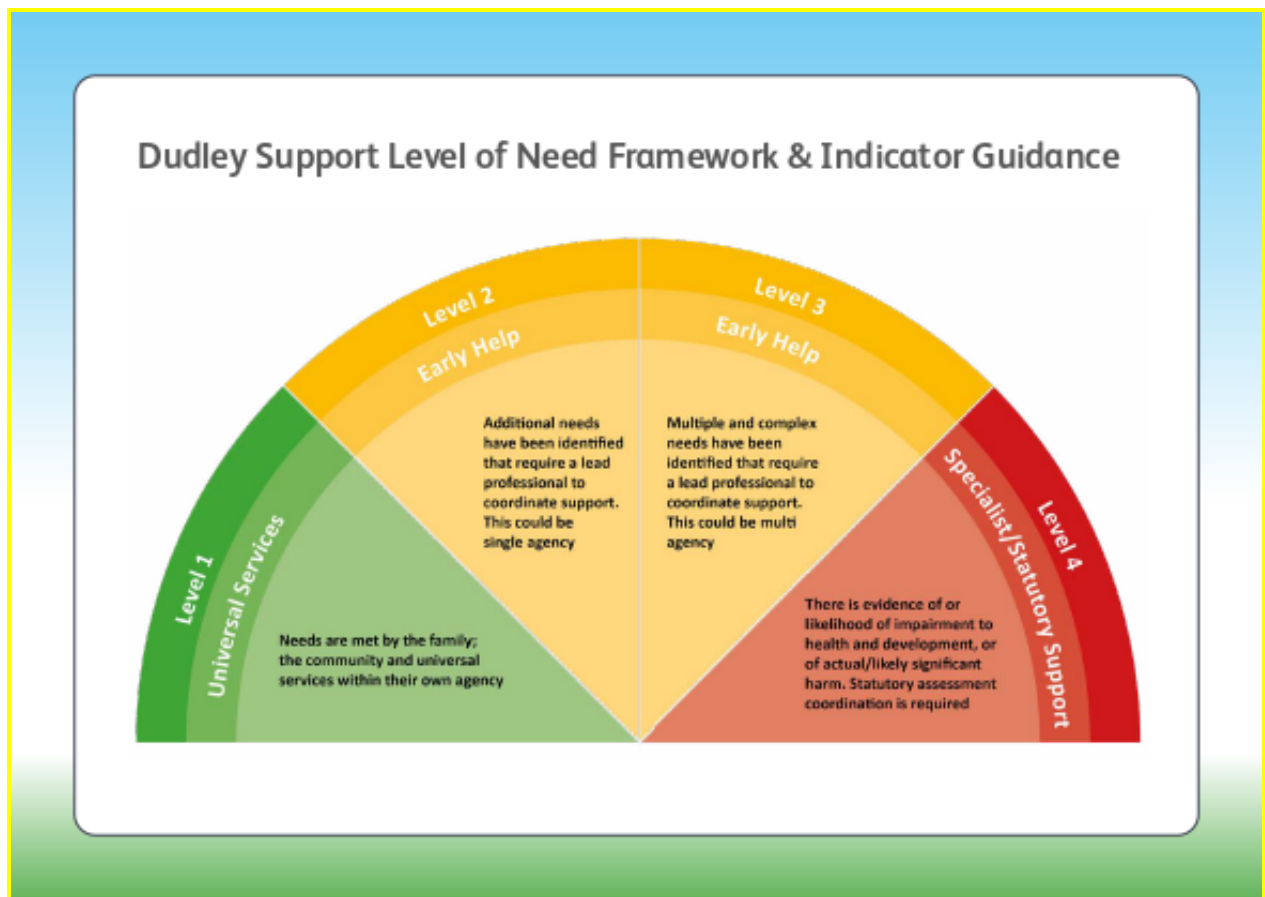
Dudley Support Level of Need Framework & Indicator Guidance

Level 1
Universal Services
Needs are met by the family; the community and universal services within their own agency

Level 2
Early Help
Additional needs have been identified that require a lead professional to coordinate support. This could be single agency

Level 3
Early Help
Multiple and complex needs have been identified that require a lead professional to coordinate support. This could be multi agency

Level 4
Specialist/Statutory Support
There is evidence of or likelihood of impairment to health and development, or of actual/likely significant harm. Statutory assessment coordination is required